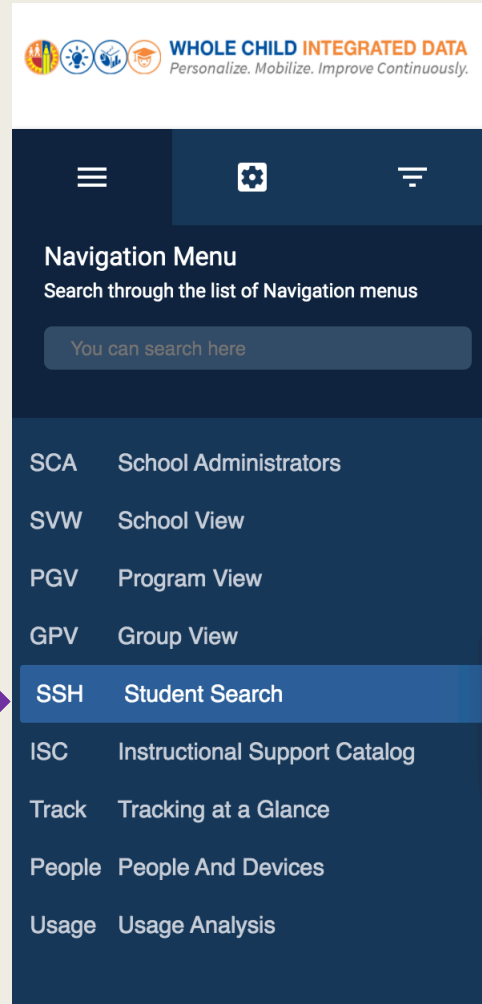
WHOLE CHILD INTEGRATED DATA
Personalize. Mobilize. Improve Continuously.

Navigation Menu
Search through the list of Navigation menus

You can search here

SCA School Administrators
SVW School View
PGV Program View
GPV Group View
SSH Student Search
ISC Instructional Support Catalog
Track Tracking at a Glance
People People And Devices
Usage Usage Analysis